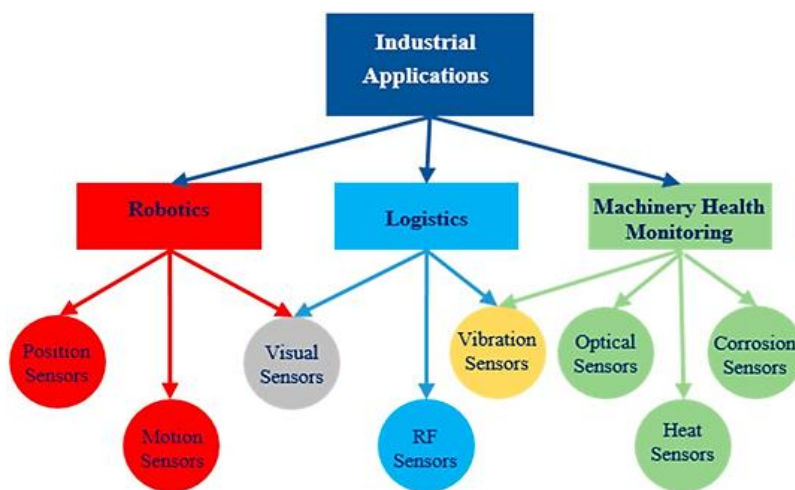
Industrial Applications

Robotics

Logistics

Machinery Health Monitoring

Position Sensors

Motion Sensors

Visual Sensors

RF Sensors

Vibration Sensors

Optical Sensors

Heat Sensors

Corrosion Sensors